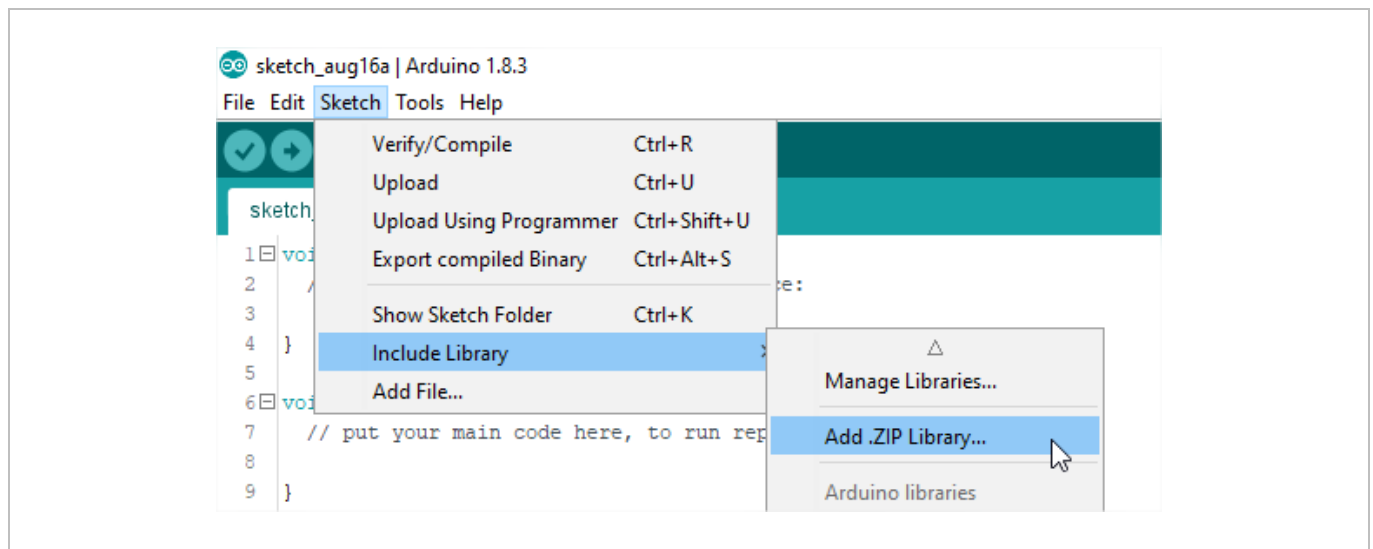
sketch_aug16a | Arduino 1.8.3

File Edit Sketch Tools Help

sketch_

Verify/Compile Ctrl+R
Upload Ctrl+U
Upload Using Programmer Ctrl+Shift+U
Export compiled Binary Ctrl+Alt+S
Show Sketch Folder Ctrl+K
Include Library
Add File...

Manage Libraries...
Add .ZIP Library...
Arduino libraries

1 voi
2 / e:
3
4 }
5
6 voi
7 // put your main code here, to run rep
8
9 }